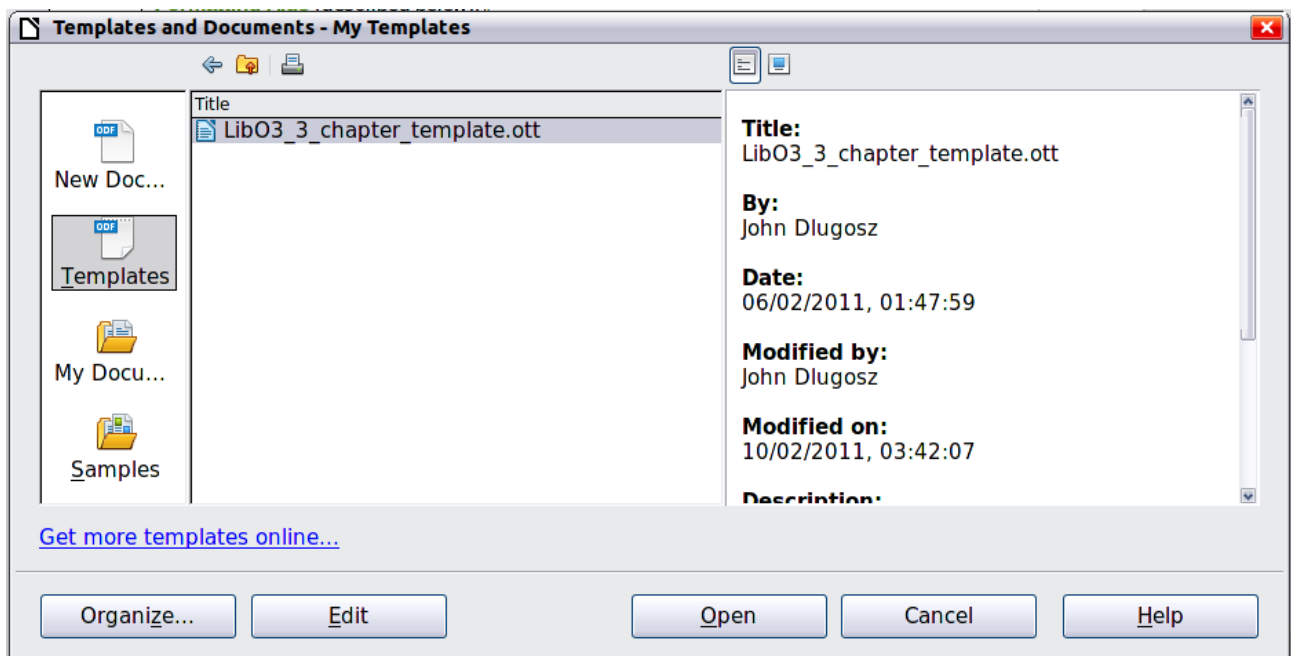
Templates and Documents - My Templates

New Doc...

Templates

My Docu...

Samples

Title

LibO3_3_chapter_template.ott

Title:
LibO3_3_chapter_template.ott

By:
John Dlugosz

Date:
06/02/2011, 01:47:59

Modified by:
John Dlugosz

Modified on:
10/02/2011, 03:42:07

Description:

Get more templates online...

Organize...
Edit
Open
Cancel
Help